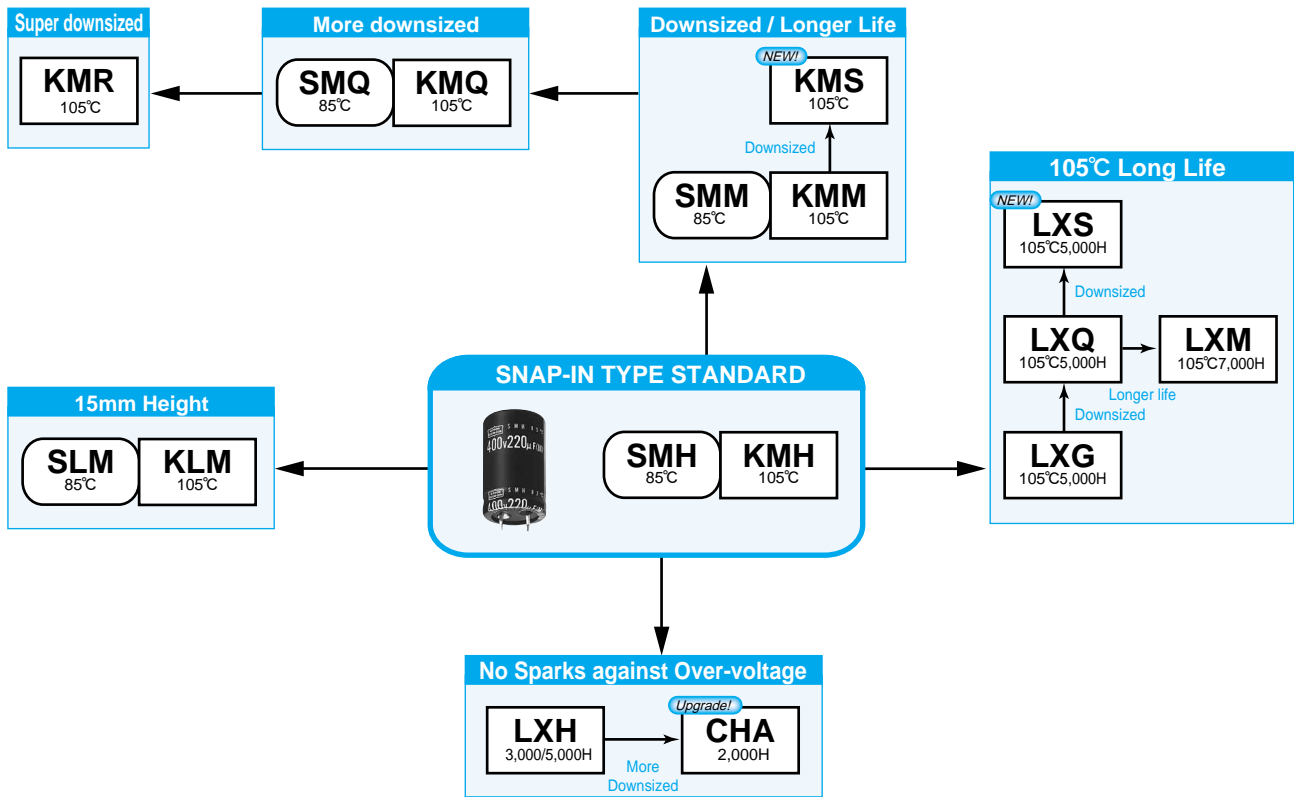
Super downsized

KMR
105℃

More downsized

SMQ
85℃

KMQ
105℃

Downsized / Longer Life

NEW!
KMS
105℃

Downsized

SMM
85℃

KMM
105℃

105℃ Long Life

NEW!
LXS
105℃5,000H

Downsized

LXQ
105℃5,000H

LXM
105℃7,000H

Longer life

Downsized

LXG
105℃5,000H

SNAP-IN TYPE STANDARD

400V220μF

SMH
85℃

KMH
105℃

15mm Height

SLM
85℃

KLM
105℃

No Sparks against Over-voltage

LXH
3,000/5,000H

Upgrade!
CHA
2,000H

More Downsized